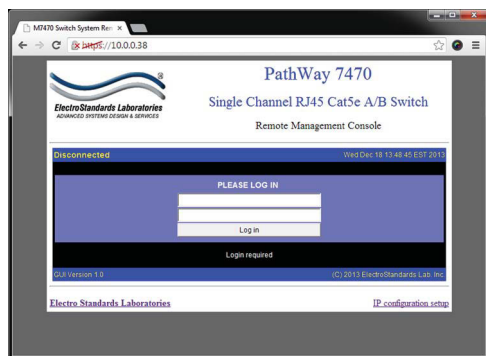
M7470 Switch System Rem ×

https://10.0.0.38

ElectroStandards Laboratories
ADVANCED SYSTEMS DESIGN & SERVICES

PathWay 7470

Single Channel RJ45 Cat5e A/B Switch

Remote Management Console

Disconnected

Wed Dec 18 13:48:45 EST 2013

PLEASE LOG IN

Log in

Login required

GUI Version 1.0

(C) 2013 ElectroStandards Lab. Inc

Electro Standards Laboratories

IP configuration setup